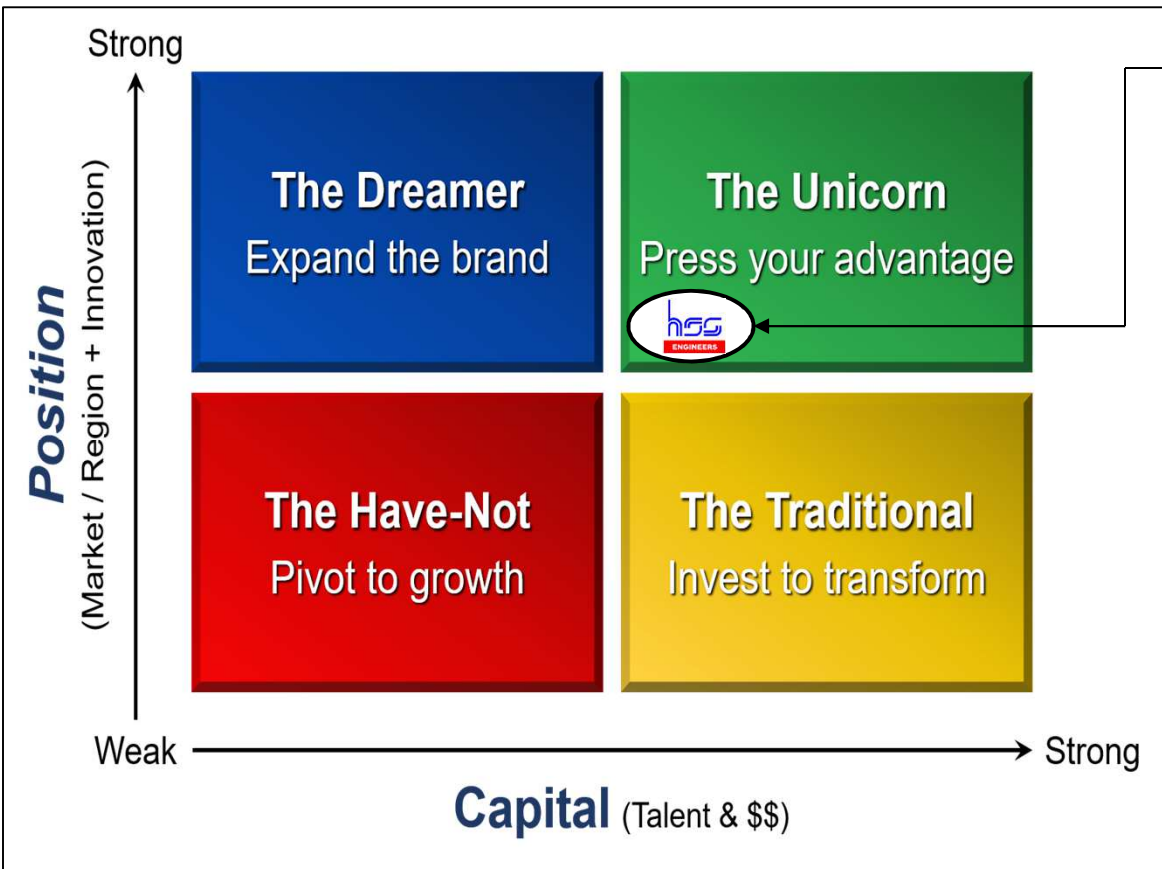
Strong

Position (Market / Region + Innovation)

The Dreamer
Expand the brand

The Unicorn
Press your advantage

hss
ENGINEERS

The Have-Not
Pivot to growth

The Traditional
Invest to transform

Weak

Strong

Capital (Talent & $$)